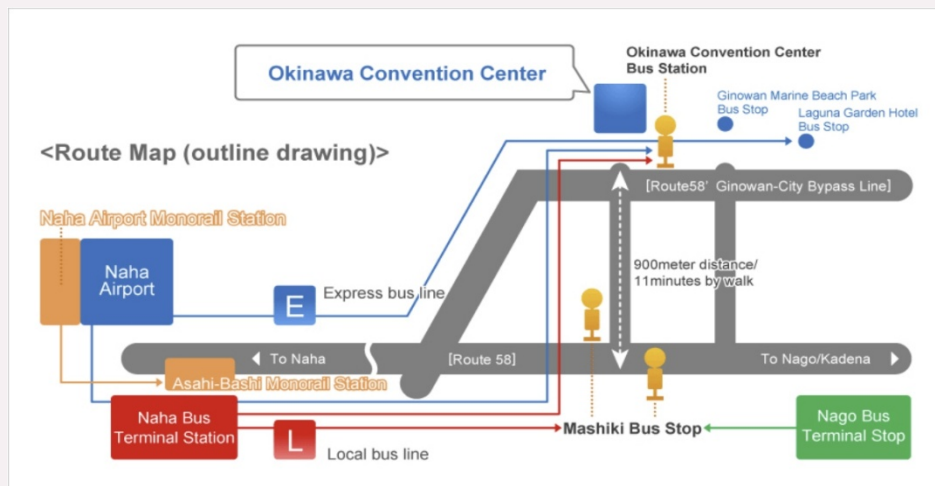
Okinawa Convention Center

Okinawa Convention Center Bus Station

Ginowan Marine Beach Park Bus Stop

Laguna Garden Hotel Bus Stop

<Route Map (outline drawing)>

[Route58' Ginowan-City Bypass Line]

Naha Airport Monorail Station

Naha Airport

E

Express bus line

900meter distance/ 11minutes by walk

◀ To Naha

[Route 58]

To Nago/Kadena ▶

Asahi-Bashi Monorail Station

Naha Bus Terminal Station

L

Local bus line

Mashiki Bus Stop

Nago Bus Terminal Stop